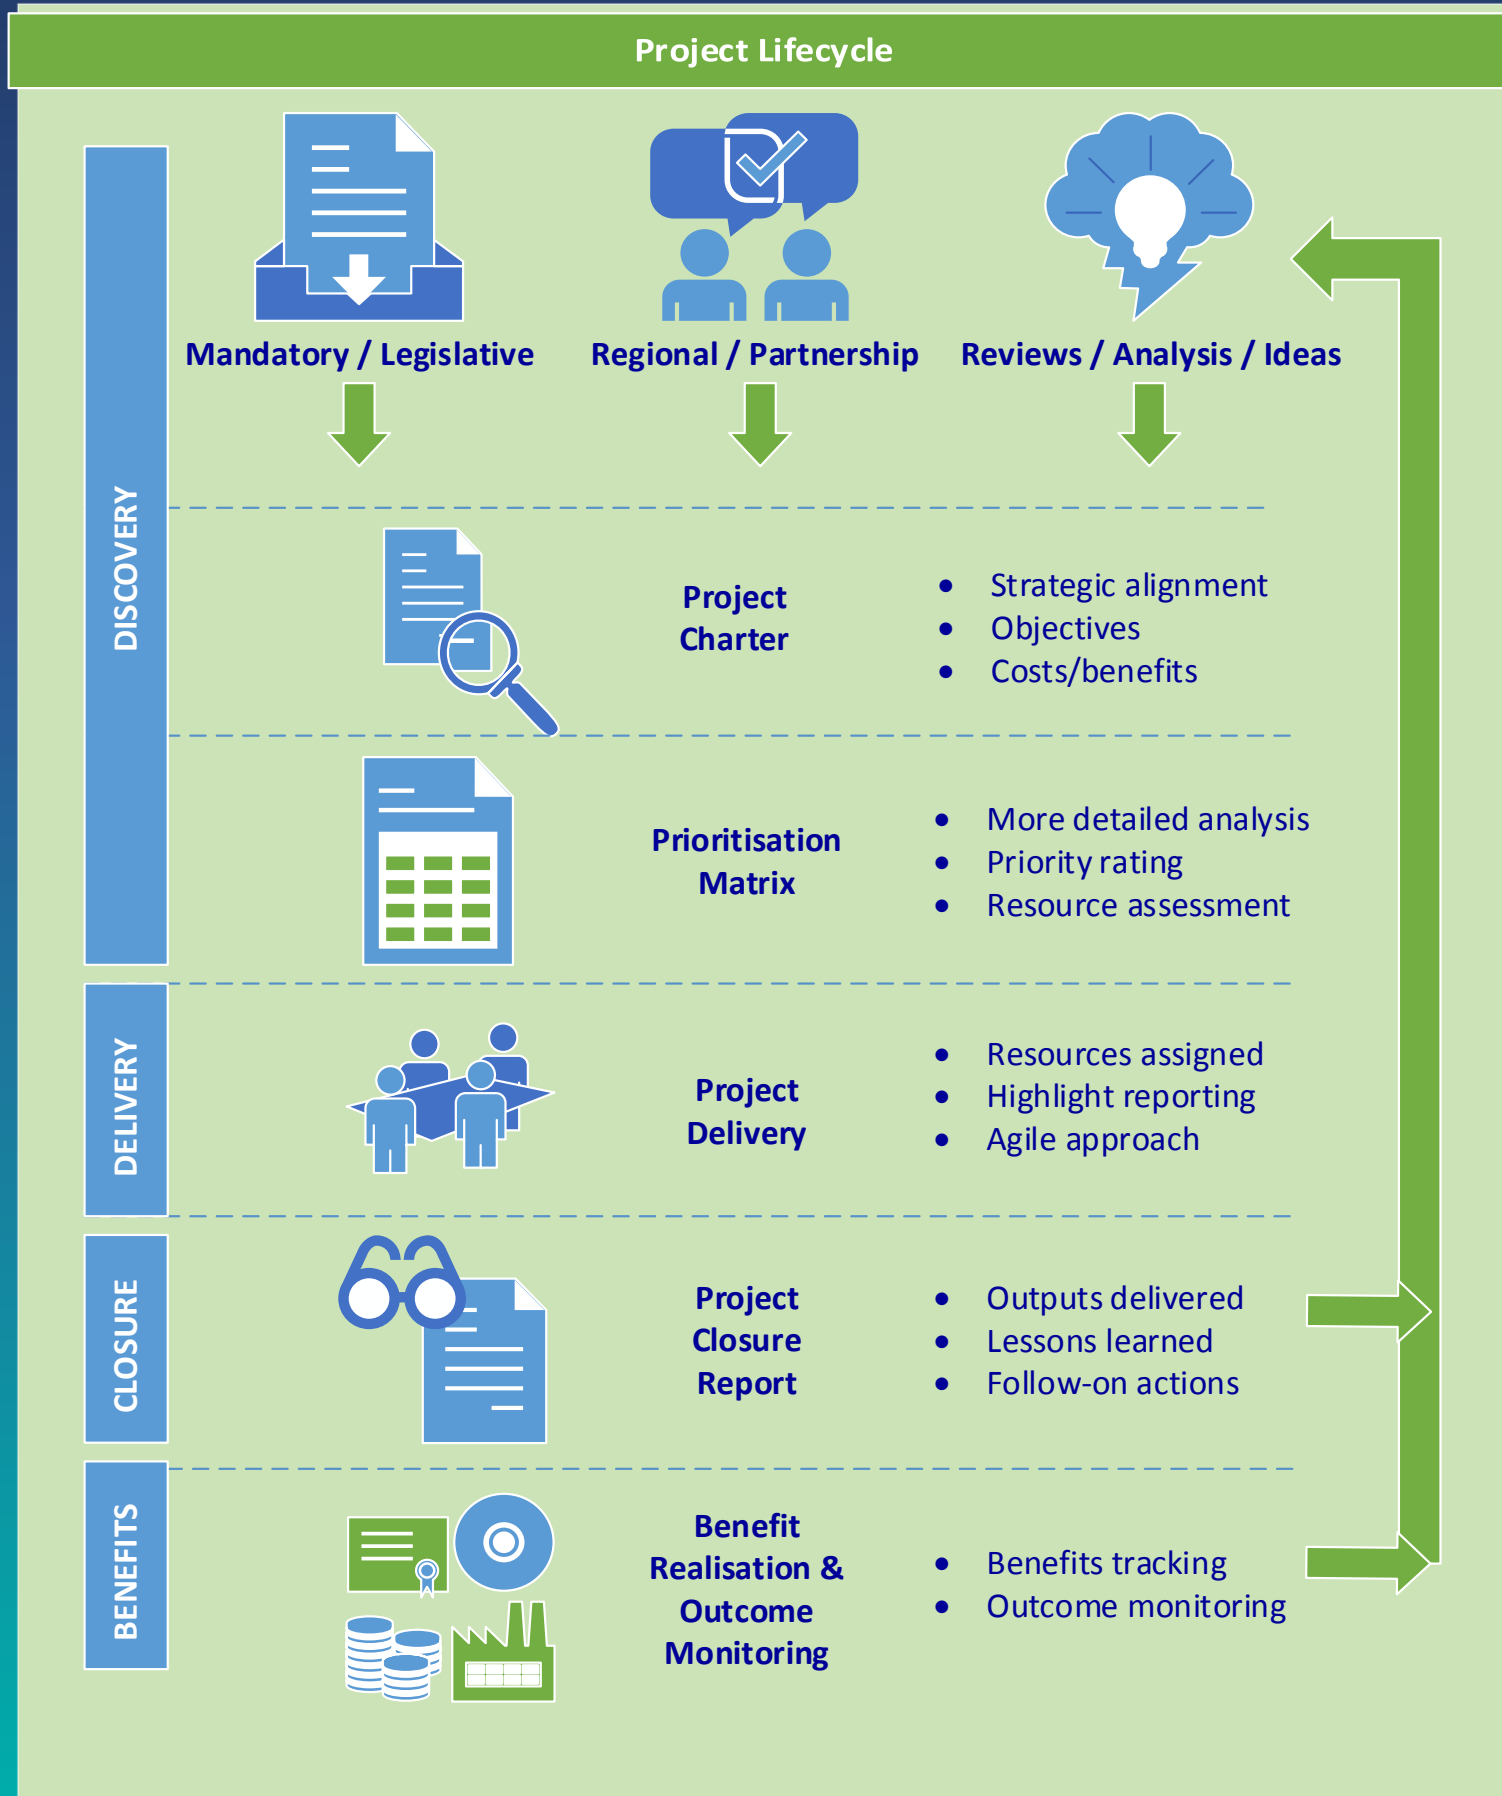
Project Lifecycle

Mandatory / Legislative

Regional / Partnership

Reviews / Analysis / Ideas

DISCOVERY

Project Charter

- Strategic alignment
- Objectives
- Costs/benefits

Prioritisation Matrix

- More detailed analysis
- Priority rating
- Resource assessment

DELIVERY

Project Delivery

- Resources assigned
- Highlight reporting
- Agile approach

CLOSURE

Project Closure Report

- Outputs delivered
- Lessons learned
- Follow-on actions

BENEFITS

Benefit Realisation & Outcome Monitoring

- Benefits tracking
- Outcome monitoring